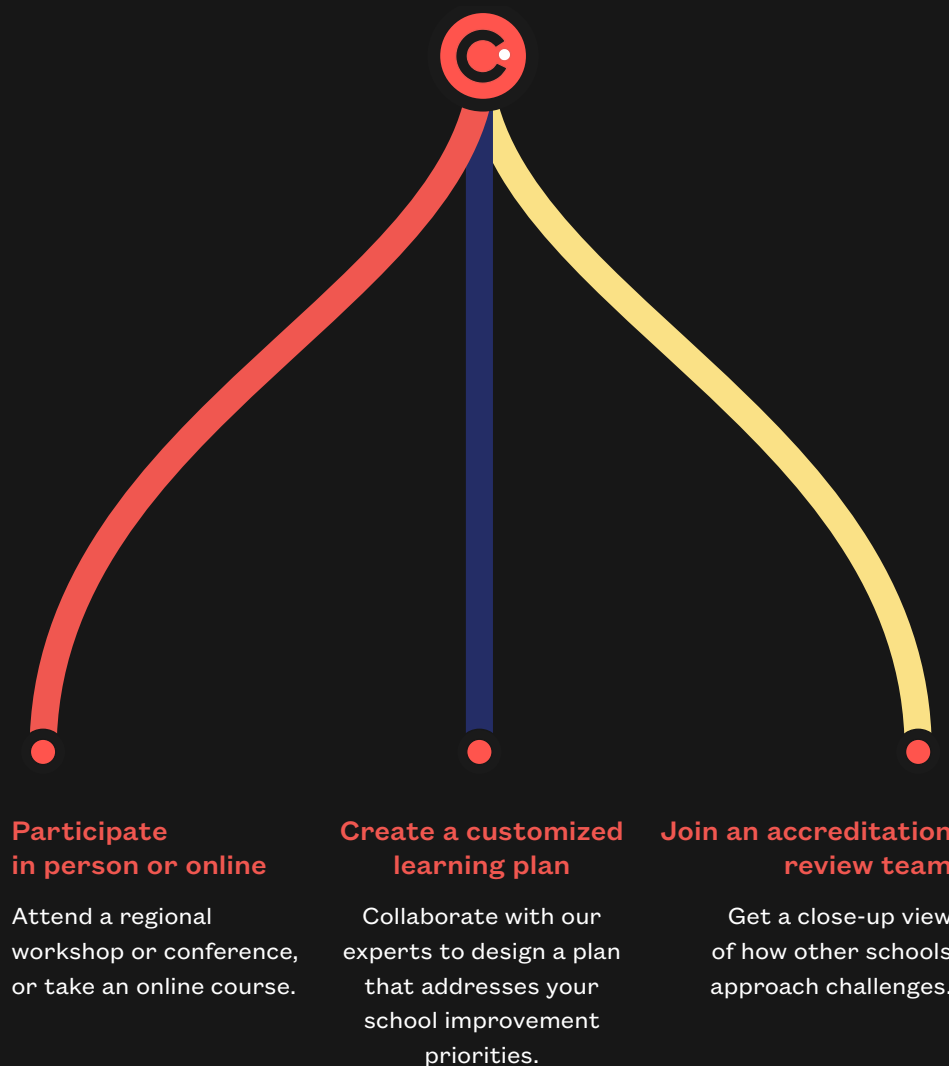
Participate in person or online

Attend a regional workshop or conference, or take an online course.

Create a customized learning plan

Collaborate with our experts to design a plan that addresses your school improvement priorities.

Join an accreditation review team

Get a close-up view of how other schools approach challenges.